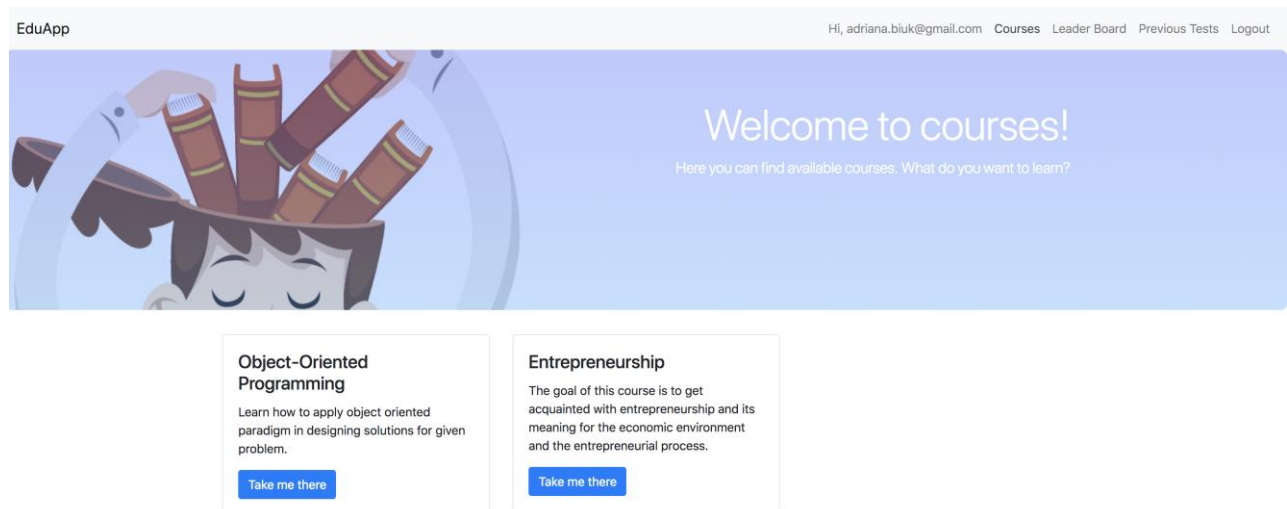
EduApp

Hi, adriana.biuk@gmail.com Courses Leader Board Previous Tests Logout

Welcome to courses!

Here you can find available courses. What do you want to learn?

Object-Oriented Programming

Learn how to apply object oriented paradigm in designing solutions for given problem.

Take me there

Entrepreneurship

The goal of this course is to get acquainted with entrepreneurship and its meaning for the economic environment and the entrepreneurial process.

Take me there